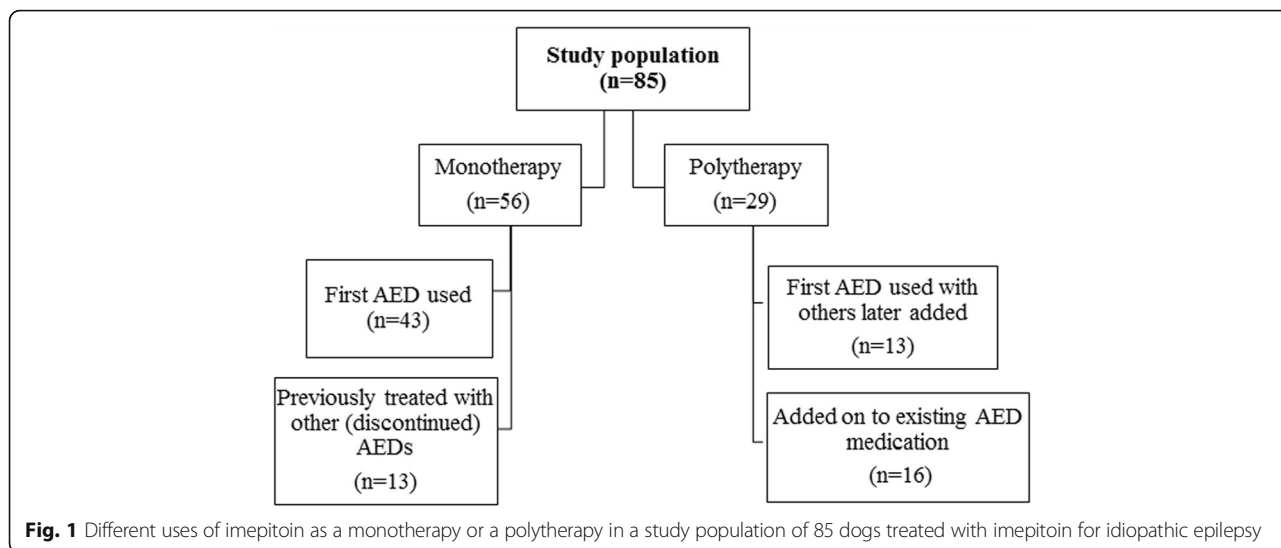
Study population
(n=85)

Monotherapy
(n=56)

Polytherapy
(n=29)

First AED used
(n=43)

Previously treated with other (discontinued) AEDs
(n=13)

First AED used with others later added
(n=13)

Added on to existing AED medication
(n=16)

**Fig. 1** Different uses of imepitoin as a monotherapy or a polytherapy in a study population of 85 dogs treated with imepitoin for idiopathic epilepsy